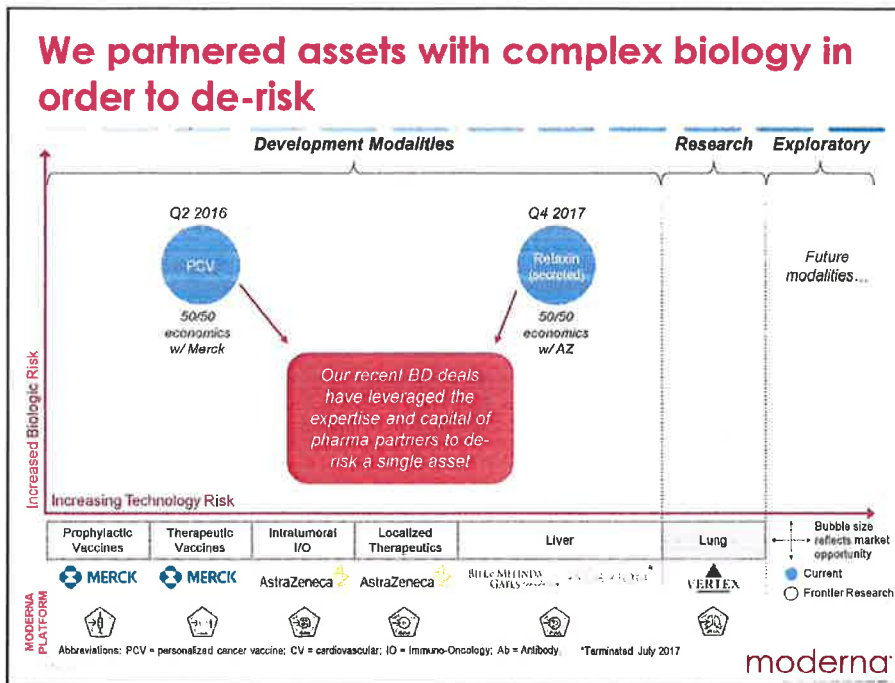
We partnered assets with complex biology in order to de-risk

Development Modalities

Research

Exploratory

Q2 2016

PCV

50/50 economics w/ Merck

Q4 2017

Relaxin (secreted)

50/50 economics w/ AZ

Future modalities...

Our recent BD deals have leveraged the expertise and capital of pharma partners to de-risk a single asset

Increased Biologic Risk

Increasing Technology Risk

| Prophylactic Vaccines | Therapeutic Vaccines | Intratumoral I/O | Localized Therapeutics | Liver | Lung |
|---|---|---|---|---|---|
| MERCK | MERCK | AstraZeneca | AstraZeneca | BILL & MELINDA GATES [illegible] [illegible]* | VERTEX |

Bubble size reflects market opportunity

Current

Frontier Research

MODERNA PLATFORM

Abbreviations: PCV = personalized cancer vaccine; CV = cardiovascular; IO = Immuno-Oncology; Ab = Antibody

*Terminated July 2017

moderna